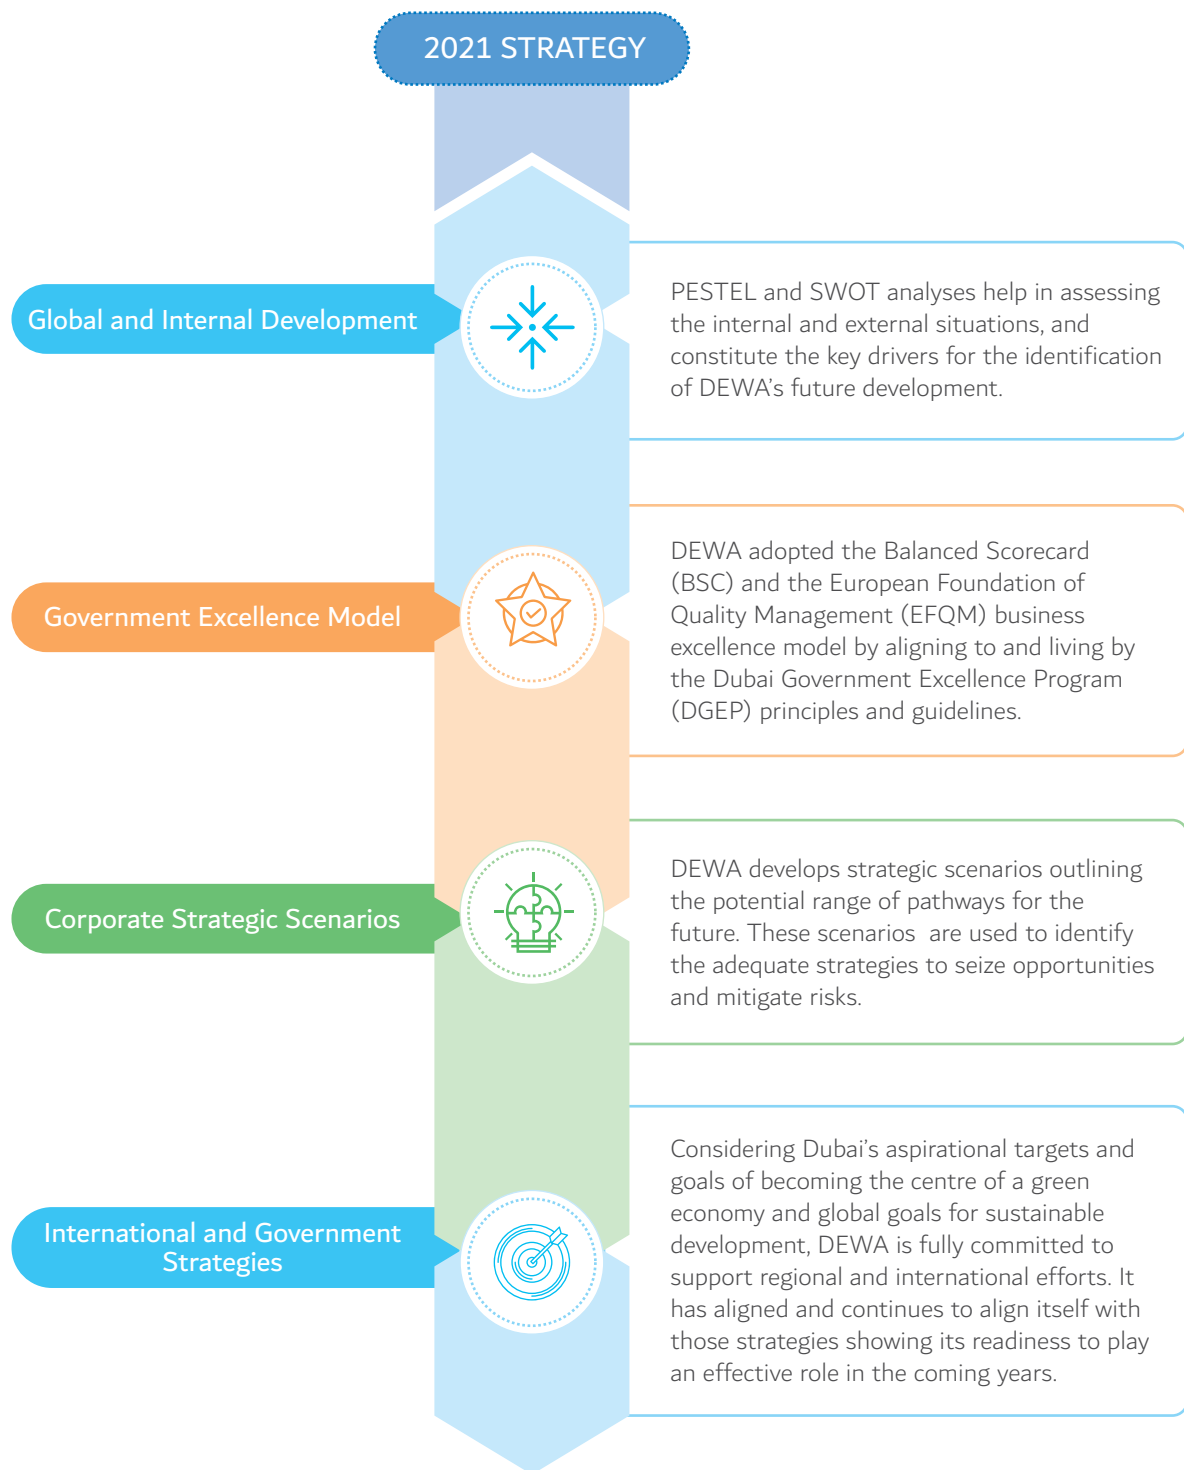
2021 STRATEGY

Global and Internal Development

PESTEL and SWOT analyses help in assessing the internal and external situations, and constitute the key drivers for the identification of DEWA's future development.

Government Excellence Model

DEWA adopted the Balanced Scorecard (BSC) and the European Foundation of Quality Management (EFQM) business excellence model by aligning to and living by the Dubai Government Excellence Program (DGEP) principles and guidelines.

Corporate Strategic Scenarios

DEWA develops strategic scenarios outlining the potential range of pathways for the future. These scenarios  are used to identify the adequate strategies to seize opportunities and mitigate risks.

International and Government Strategies

Considering Dubai's aspirational targets and goals of becoming the centre of a green economy and global goals for sustainable development, DEWA is fully committed to support regional and international efforts. It has aligned and continues to align itself with those strategies showing its readiness to play an effective role in the coming years.